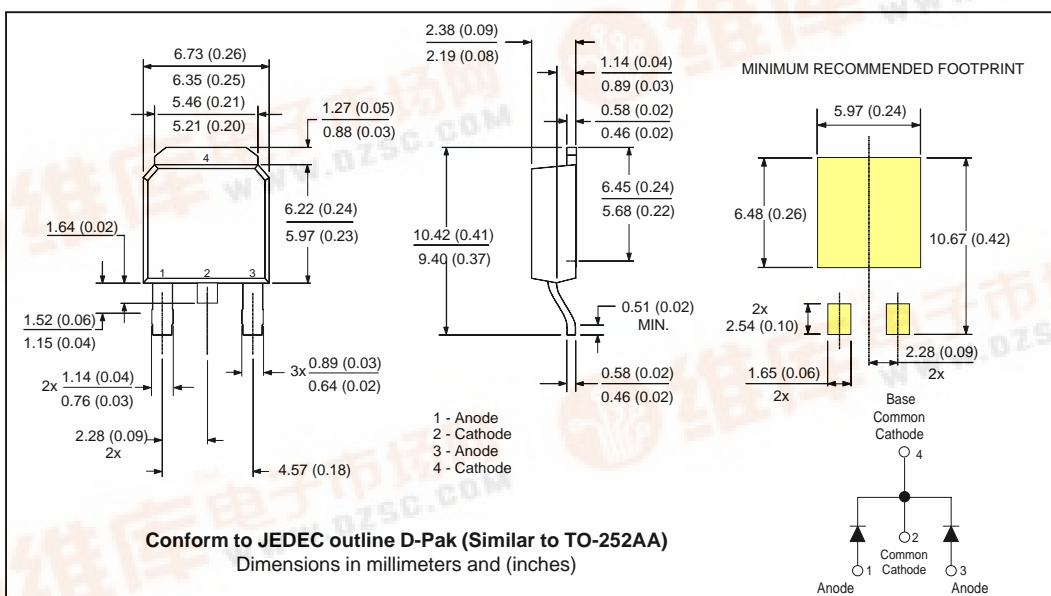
6.73 (0.26)
6.35 (0.25)
5.46 (0.21)
5.21 (0.20)
1.27 (0.05)
0.88 (0.03)
4
6.22 (0.24)
5.97 (0.23)
1.64 (0.02)
1 2 3
1.52 (0.06)
1.15 (0.04)
3x $\frac{0.89 (0.03)}{0.64 (0.02)}$
2x $\frac{1.14 (0.04)}{0.76 (0.03)}$
2.28 (0.09)
2x
4.57 (0.18)

2.38 (0.09)
2.19 (0.08)
1.14 (0.04)
0.89 (0.03)
0.58 (0.02)
0.46 (0.02)
6.45 (0.24)
5.68 (0.22)
10.42 (0.41)
9.40 (0.37)
0.51 (0.02)
MIN.
0.58 (0.02)
0.46 (0.02)

1 - Anode
2 - Cathode
3 - Anode
4 - Cathode

MINIMUM RECOMMENDED FOOTPRINT
5.97 (0.24)
6.48 (0.26)
10.67 (0.42)
2x
2.54 (0.10)
2.28 (0.09)
2x
1.65 (0.06)
2x

Base
Common
Cathode
4
2
Common
Cathode
1
Anode
3
Anode

Conform to JEDEC outline D-Pak (Similar to TO-252AA)
Dimensions in millimeters and (inches)

www.dzsc.com